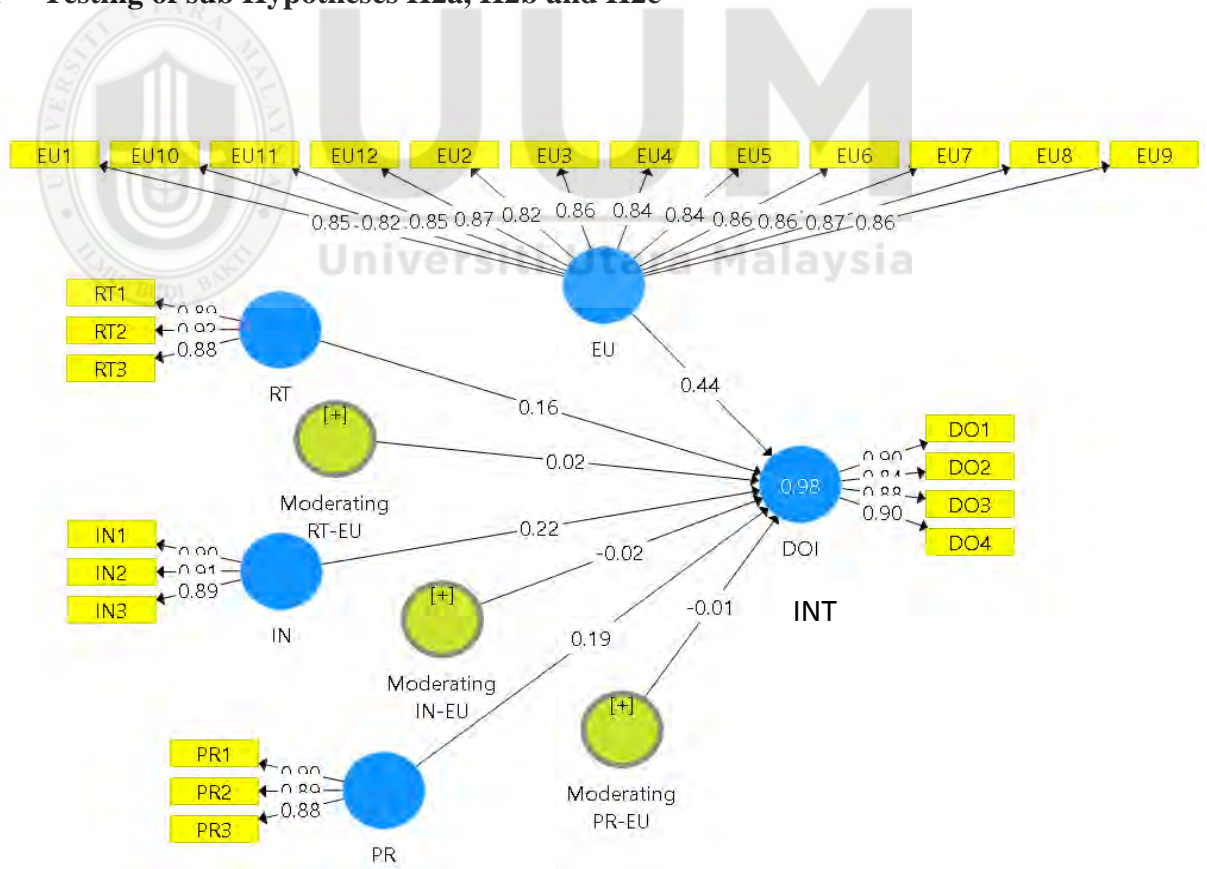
Testing of sub-Hypotheses H2a, H2b and H2c

UUM
Universiti Utara Malaysia

EU1 EU10 EU11 EU12 EU2 EU3 EU4 EU5 EU6 EU7 EU8 EU9

0.85 0.82 0.85 0.87 0.82 0.86 0.84 0.84 0.86 0.86 0.87 0.86

EU

RT1
RT2
RT3
0.89
0.92
0.88

RT

0.16

0.44

[+]
Moderating RT-EU

0.02

0.98
DOI

0.90
0.84
0.88
0.90
DO1
DO2
DO3
DO4

IN1
IN2
IN3
0.90
0.91
0.89

IN

0.22

-0.02

[+]
Moderating IN-EU

0.19

-0.01

INT

PR1
PR2
PR3
0.90
0.89
0.88

PR

[+]
Moderating PR-EU